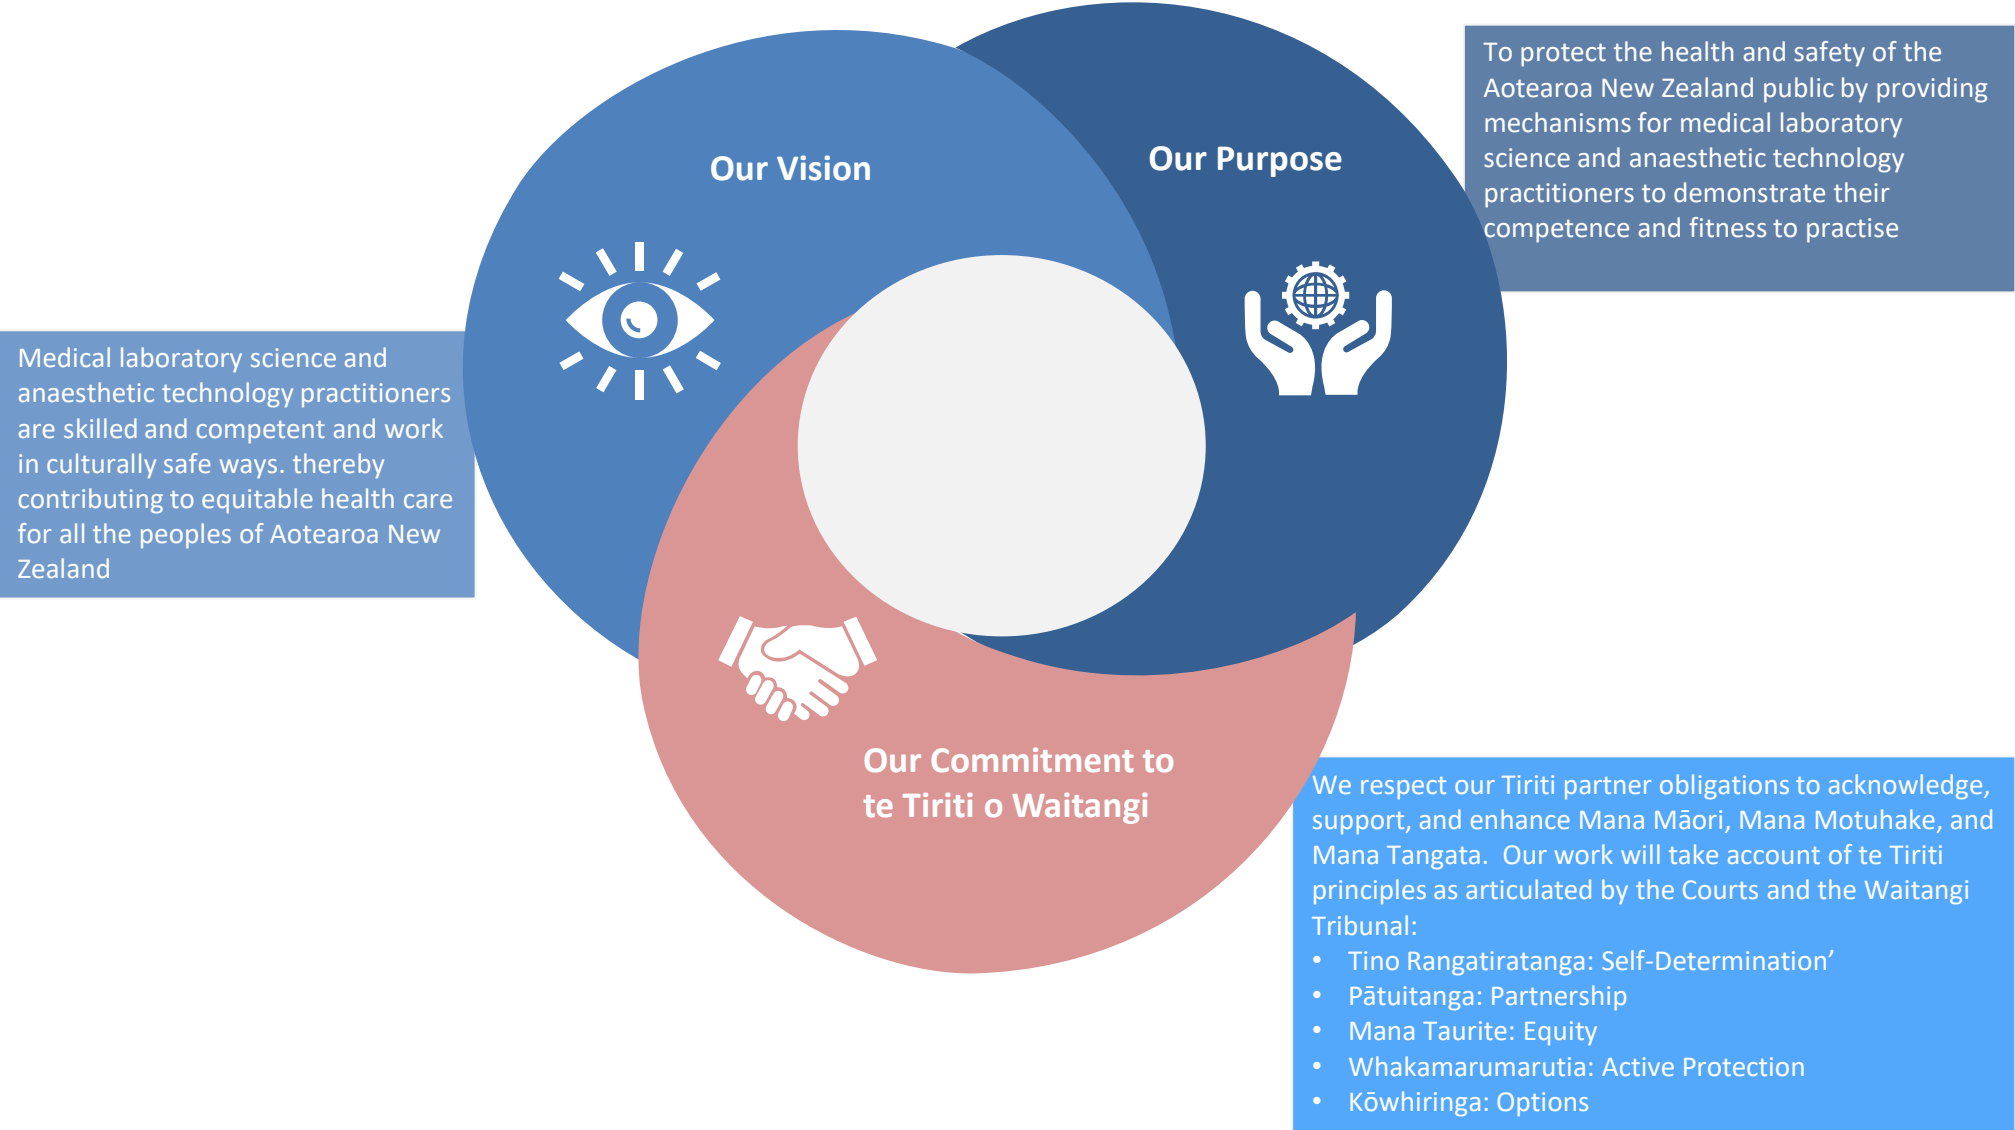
Our Vision

Our Purpose

To protect the health and safety of the Aotearoa New Zealand public by providing mechanisms for medical laboratory science and anaesthetic technology practitioners to demonstrate their competence and fitness to practise

Medical laboratory science and anaesthetic technology practitioners are skilled and competent and work in culturally safe ways. thereby contributing to equitable health care for all the peoples of Aotearoa New Zealand

Our Commitment to te Tiriti o Waitangi

We respect our Tiriti partner obligations to acknowledge, support, and enhance Mana Māori, Mana Motuhake, and Mana Tangata. Our work will take account of te Tiriti principles as articulated by the Courts and the Waitangi Tribunal:
- Tino Rangatiratanga: Self-Determination'
- Pātuitanga: Partnership
- Mana Taurite: Equity
- Whakamarumarutia: Active Protection
- Kōwhiringa: Options